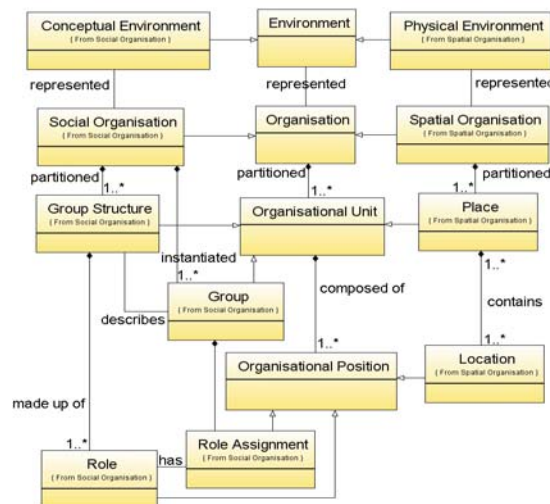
Conceptual Environment
( From Social Organisation )

Environment

Physical Environment
( From Spatial Organisation )

represented

represented

represented

Social Organisation
( From Social Organisation )

Organisation

Spatial Organisation
( From Spatial Organisation )

partitioned

1..*

partitioned

1..*

1..*

partitioned

Group Structure
( From Social Organisation )

Organisational Unit

Place
( From Spatial Organisation )

instantiated

1..*

1..*

Group
( From Social Organisation )

composed of

contains

describes

1..*

1..*

Organisational Position

Location
( From Spatial Organisation )

made up of

1..*

Role Assignment
( From Social Organisation )

has

Role
( From Social Organisation )